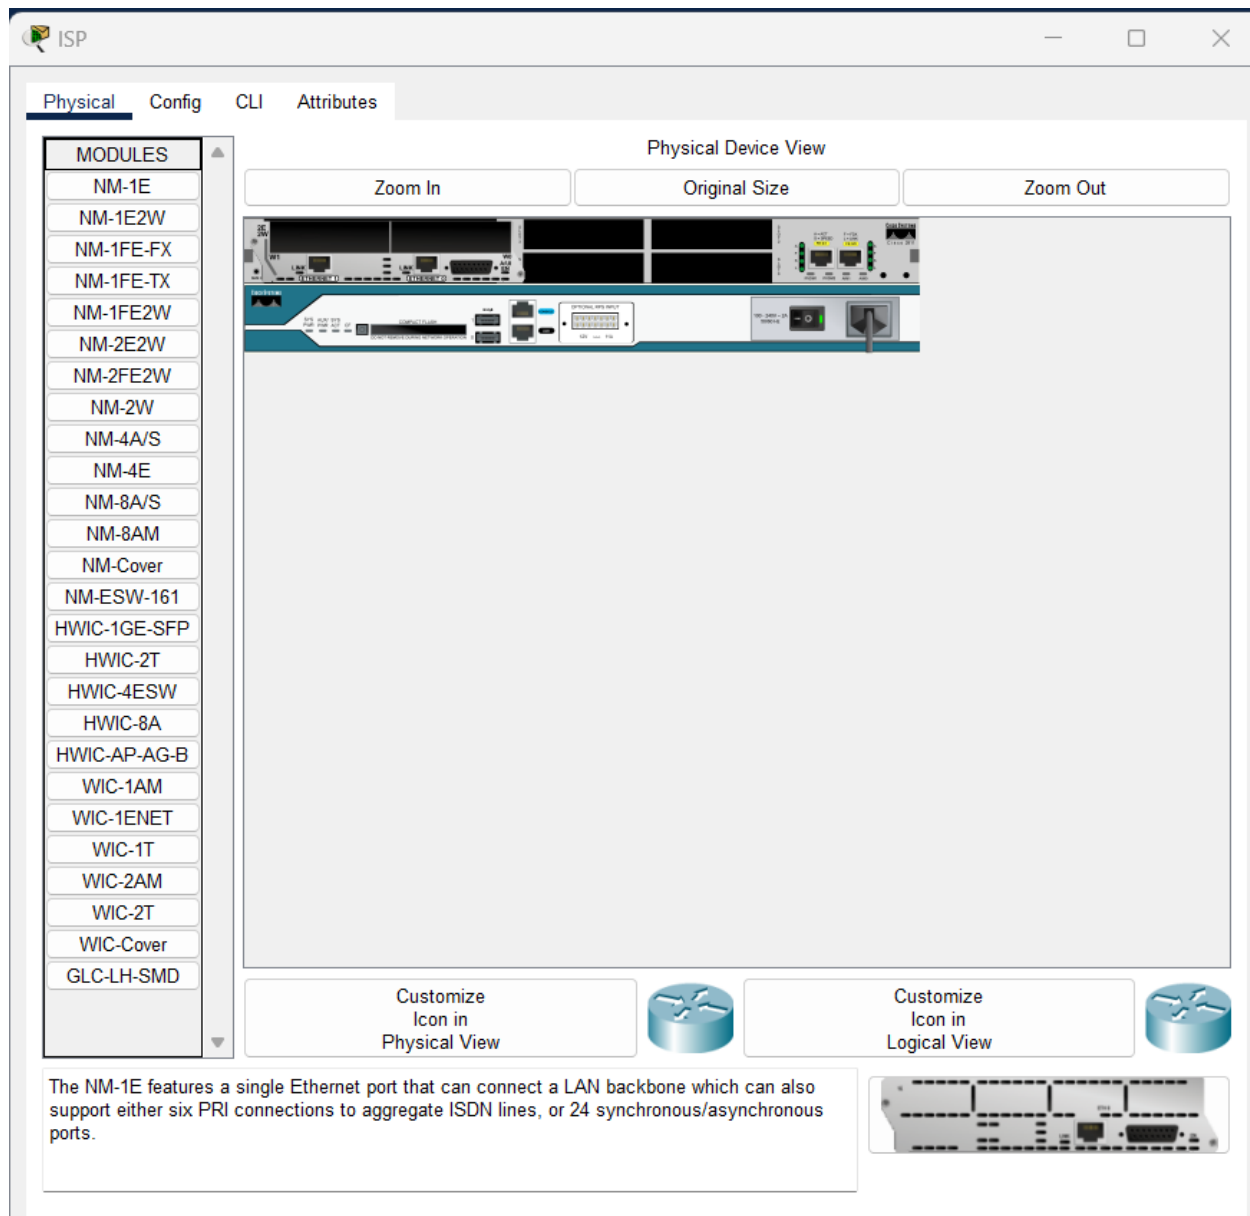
ISP

Physical Config CLI Attributes

MODULES
NM-1E
NM-1E2W
NM-1FE-FX
NM-1FE-TX
NM-1FE2W
NM-2E2W
NM-2FE2W
NM-2W
NM-4A/S
NM-4E
NM-8A/S
NM-8AM
NM-Cover
NM-ESW-161
HWIC-1GE-SFP
HWIC-2T
HWIC-4ESW
HWIC-8A
HWIC-AP-AG-B
WIC-1AM
WIC-1ENET
WIC-1T
WIC-2AM
WIC-2T
WIC-Cover
GLC-LH-SMD

Physical Device View

Zoom In | Original Size | Zoom Out

Customize Icon in Physical View

Customize Icon in Logical View

The NM-1E features a single Ethernet port that can connect a LAN backbone which can also support either six PRI connections to aggregate ISDN lines, or 24 synchronous/asynchronous ports.